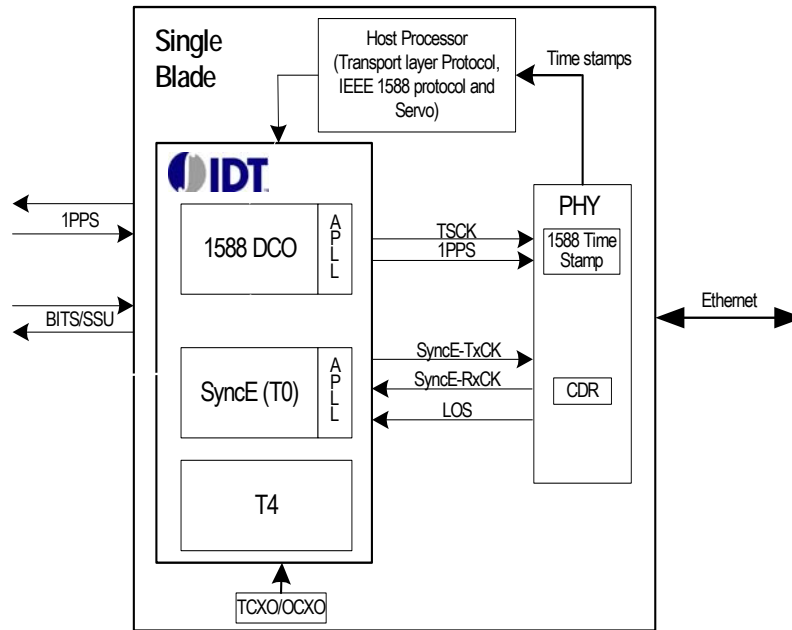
Single Blade

Host Processor (Transport layer Protocol, IEEE 1588 protocol and Servo)

Time stamps

IDT

1PPS

1588 DCO

A P L L

TSCK

1PPS

PHY

1588 Time Stamp

BITS/SSU

Ethernet

SyncE (T0)

A P L L

SyncE-TxCK

SyncE-RxCK

LOS

CDR

T4

TCXO/OCXO